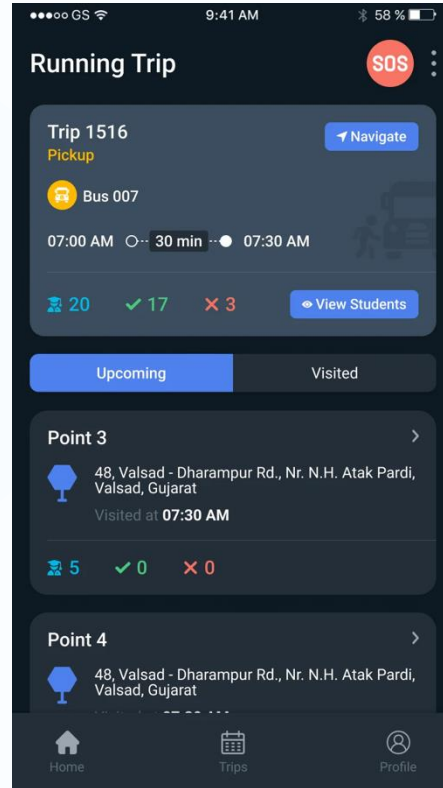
●●●○○ GS 9:41 AM 58 %

Running Trip

SOS

Trip 1516
Pickup

Navigate

Bus 007

07:00 AM 30 min 07:30 AM

20 ✓ 17 ✕ 3

View Students

Upcoming

Visited

Point 3

48, Valsad - Dharampur Rd., Nr. N.H. Atak Pardi, Valsad, Gujarat

Visited at 07:30 AM

5 ✓ 0 ✕ 0

Point 4

48, Valsad - Dharampur Rd., Nr. N.H. Atak Pardi, Valsad, Gujarat

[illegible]

Home

Trips

Profile